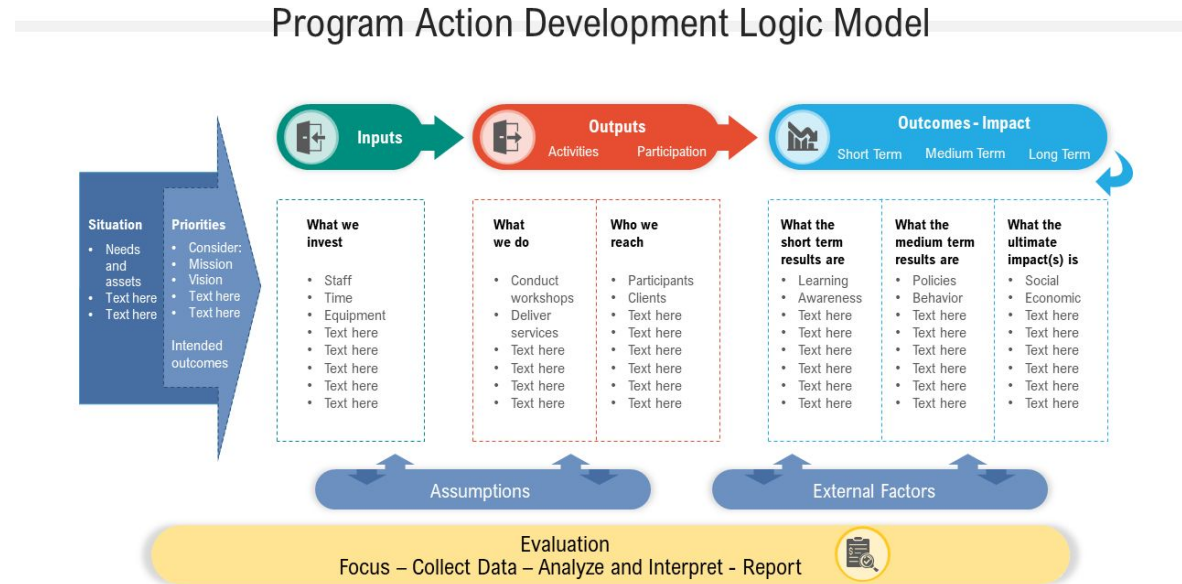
Program Action Development Logic Model

Situation
• Needs and assets
• Text here
• Text here

Priorities
• Consider:
• Mission
• Vision
• Text here
• Text here

Intended outcomes

Inputs

What we invest
• Staff
• Time
• Equipment
• Text here
• Text here
• Text here
• Text here
• Text here

Outputs
Activities Participation

What we do
• Conduct workshops
• Deliver services
• Text here
• Text here
• Text here
• Text here

Who we reach
• Participants
• Clients
• Text here
• Text here
• Text here
• Text here
• Text here
• Text here

Outcomes - Impact
Short Term Medium Term Long Term

What the short term results are
• Learning
• Awareness
• Text here
• Text here
• Text here
• Text here
• Text here
• Text here

What the medium term results are
• Policies
• Behavior
• Text here
• Text here
• Text here
• Text here
• Text here
• Text here

What the ultimate impact(s) is
• Social
• Economic
• Text here
• Text here
• Text here
• Text here
• Text here
• Text here

Assumptions

External Factors

Evaluation
Focus – Collect Data – Analyze and Interpret - Report